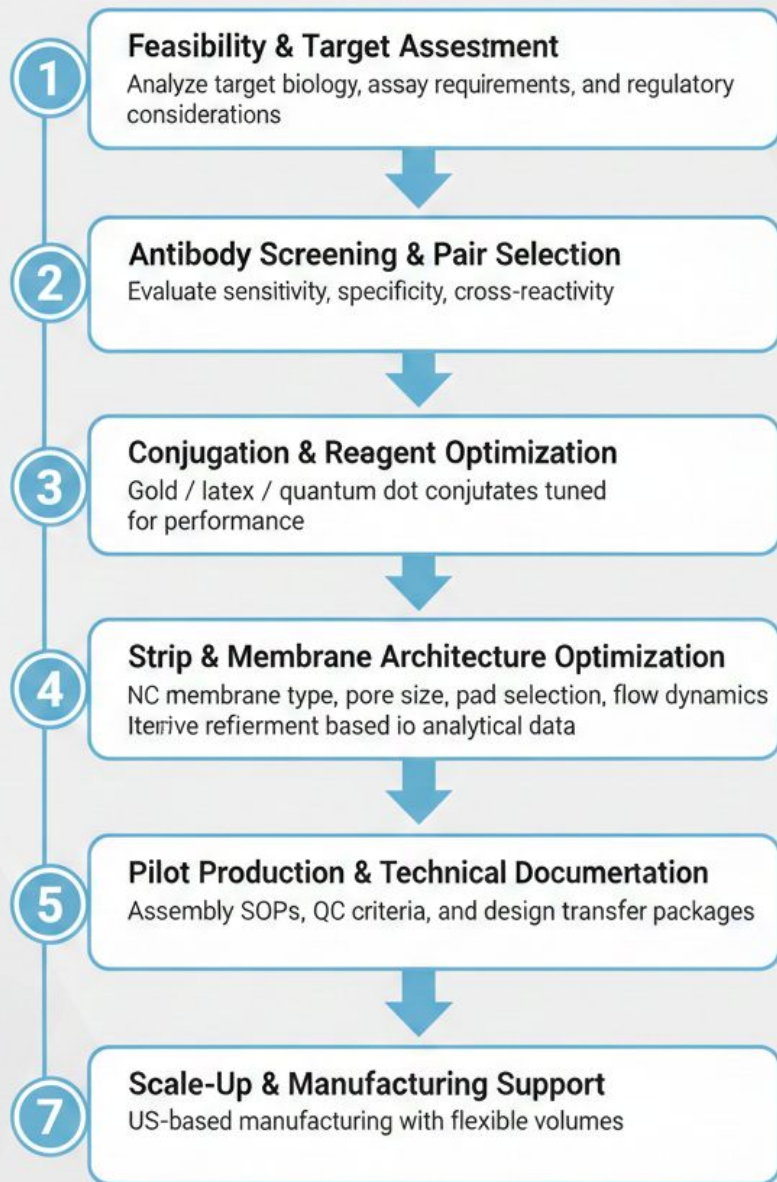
1
Feasibility & Target Assestment
Analyze target biology, assay requirements, and regulatory considerations

2
Antibody Screening & Pair Selection
Evaluate sensitivity, specificity, cross-reactivity

3
Conjugation & Reagent Optimization
Gold / latex / quantum dot conjutates tuned for performance

4
Strip & Membrane Architecture Optimization
NC membrane type, pore size, pad selection, flow dynamics
Iterive refierment based io analytical data

5
Pilot Production & Technical Documertation
Assembly SOPs, QC criteria, and design transfer packages

7
Scale-Up & Manufacturing Support
US-based manufacturing with flexible volumes